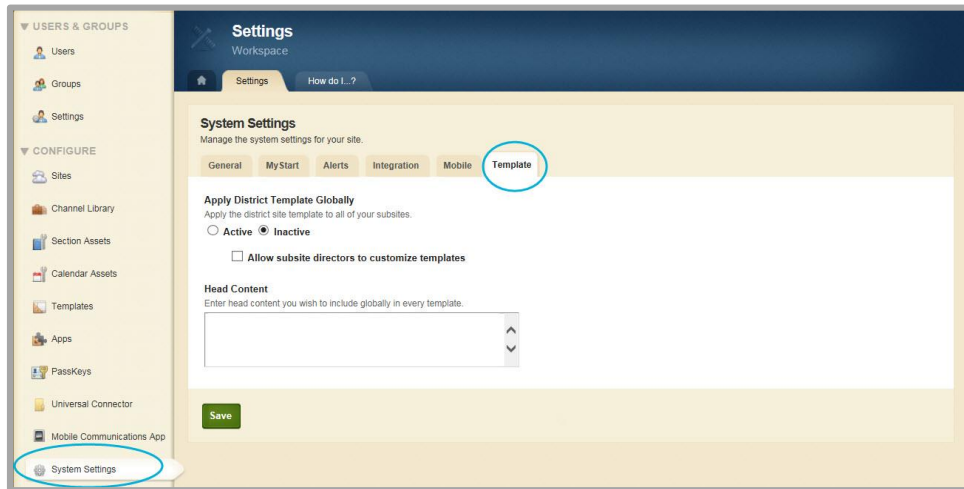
▼ USERS & GROUPS

Users

Groups

Settings

▼ CONFIGURE

Sites

Channel Library

Section Assets

Calendar Assets

Templates

Apps

PassKeys

Universal Connector

Mobile Communications App

System Settings

Settings
Workspace

Settings | How do I...?

System Settings
Manage the system settings for your site.

General | MyStart | Alerts | Integration | Mobile | Template

Apply District Template Globally
Apply the district site template to all of your subsites.

○ Active ◉ Inactive

☐ Allow subsite directors to customize templates

Head Content
Enter head content you wish to include globally in every template.

Save